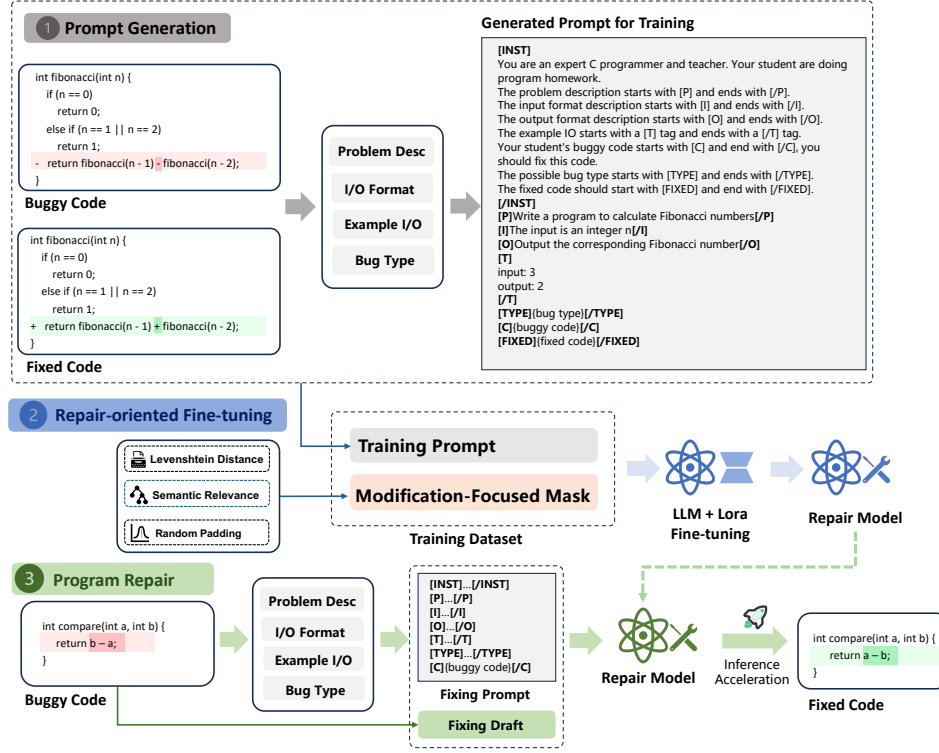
1 Prompt Generation

int fibonacci(int n) {
if (n == 0)
return 0;
else if (n == 1 || n == 2)
return 1;
- return fibonacci(n - 1) - fibonacci(n - 2);
}

Buggy Code

int fibonacci(int n) {
if (n == 0)
return 0;
else if (n == 1 || n == 2)
return 1;
+ return fibonacci(n - 1) + fibonacci(n - 2);
}

Fixed Code

Problem Desc
I/O Format
Example I/O
Bug Type

Generated Prompt for Training

[INST]
You are an expert C programmer and teacher. Your student are doing program homework.
The problem description starts with [P] and ends with [/P].
The input format description starts with [I] and ends with [/I].
The output format description starts with [O] and ends with [/O].
The example IO starts with a [T] tag and ends with a [/T] tag.
Your student's buggy code starts with [C] and end with [/C], you should fix this code.
The possible bug type starts with [TYPE] and ends with [/TYPE].
The fixed code should start with [FIXED] and end with [/FIXED].
[/INST]
[P]Write a program to calculate Fibonacci numbers[/P]
[I]The input is an integer n[/I]
[O]Output the corresponding Fibonacci number[/O]
[T]
input: 3
output: 2
[/T]
[TYPE]{bug type}[/TYPE]
[C]{buggy code}[/C]
[FIXED]{fixed code}[/FIXED]

2 Repair-oriented Fine-tuning

Levenshtein Distance
Semantic Relevance
Random Padding

Training Prompt
Modification-Focused Mask
Training Dataset

LLM + Lora Fine-tuning

Repair Model

3 Program Repair

int compare(int a, int b) {
return b – a;
}

Buggy Code

Problem Desc
I/O Format
Example I/O
Bug Type

[INST]...[/INST]
[P]...[/P]
[I]...[/I]
[O]...[/O]
[T]...[/T]
[TYPE]...[/TYPE]
[C]{buggy code}[/C]

Fixing Prompt

Fixing Draft

Repair Model

Inference Acceleration

int compare(int a, int b) {
return a – b;
}

Fixed Code